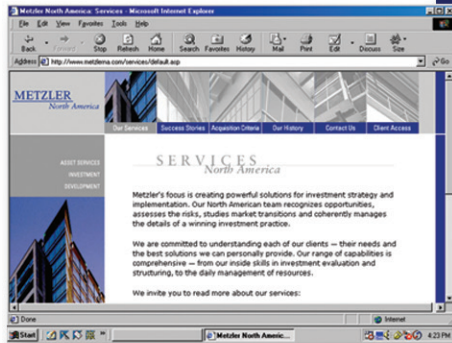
Metzler North America: Services - Microsoft Internet Explorer

File Edit View Favorites Tools Help

Back Forward Stop Refresh Home Search Favorites History Mail Print Edit Discuss Size

Address http://www.metzlerna.com/services/default.asp

Go

METZLER
North America

Our Services | Success Stories | Acquisition Criteria | Our History | Contact Us | Client Access

ASSET SERVICES
INVESTMENT
DEVELOPMENT

SERVICES
North America

Metzler's focus is creating powerful solutions for investment strategy and implementation. Our North American team recognizes opportunities, assesses the risks, studies market transitions and coherently manages the details of a winning investment practice.

We are committed to understanding each of our clients — their needs and the best solutions we can personally provide. Our range of capabilities is comprehensive — from our inside skills in investment evaluation and structuring, to the daily management of resources.

We invite you to read more about our services:

Done

Internet

Start | Metzler North Americ... | 4:23 PM